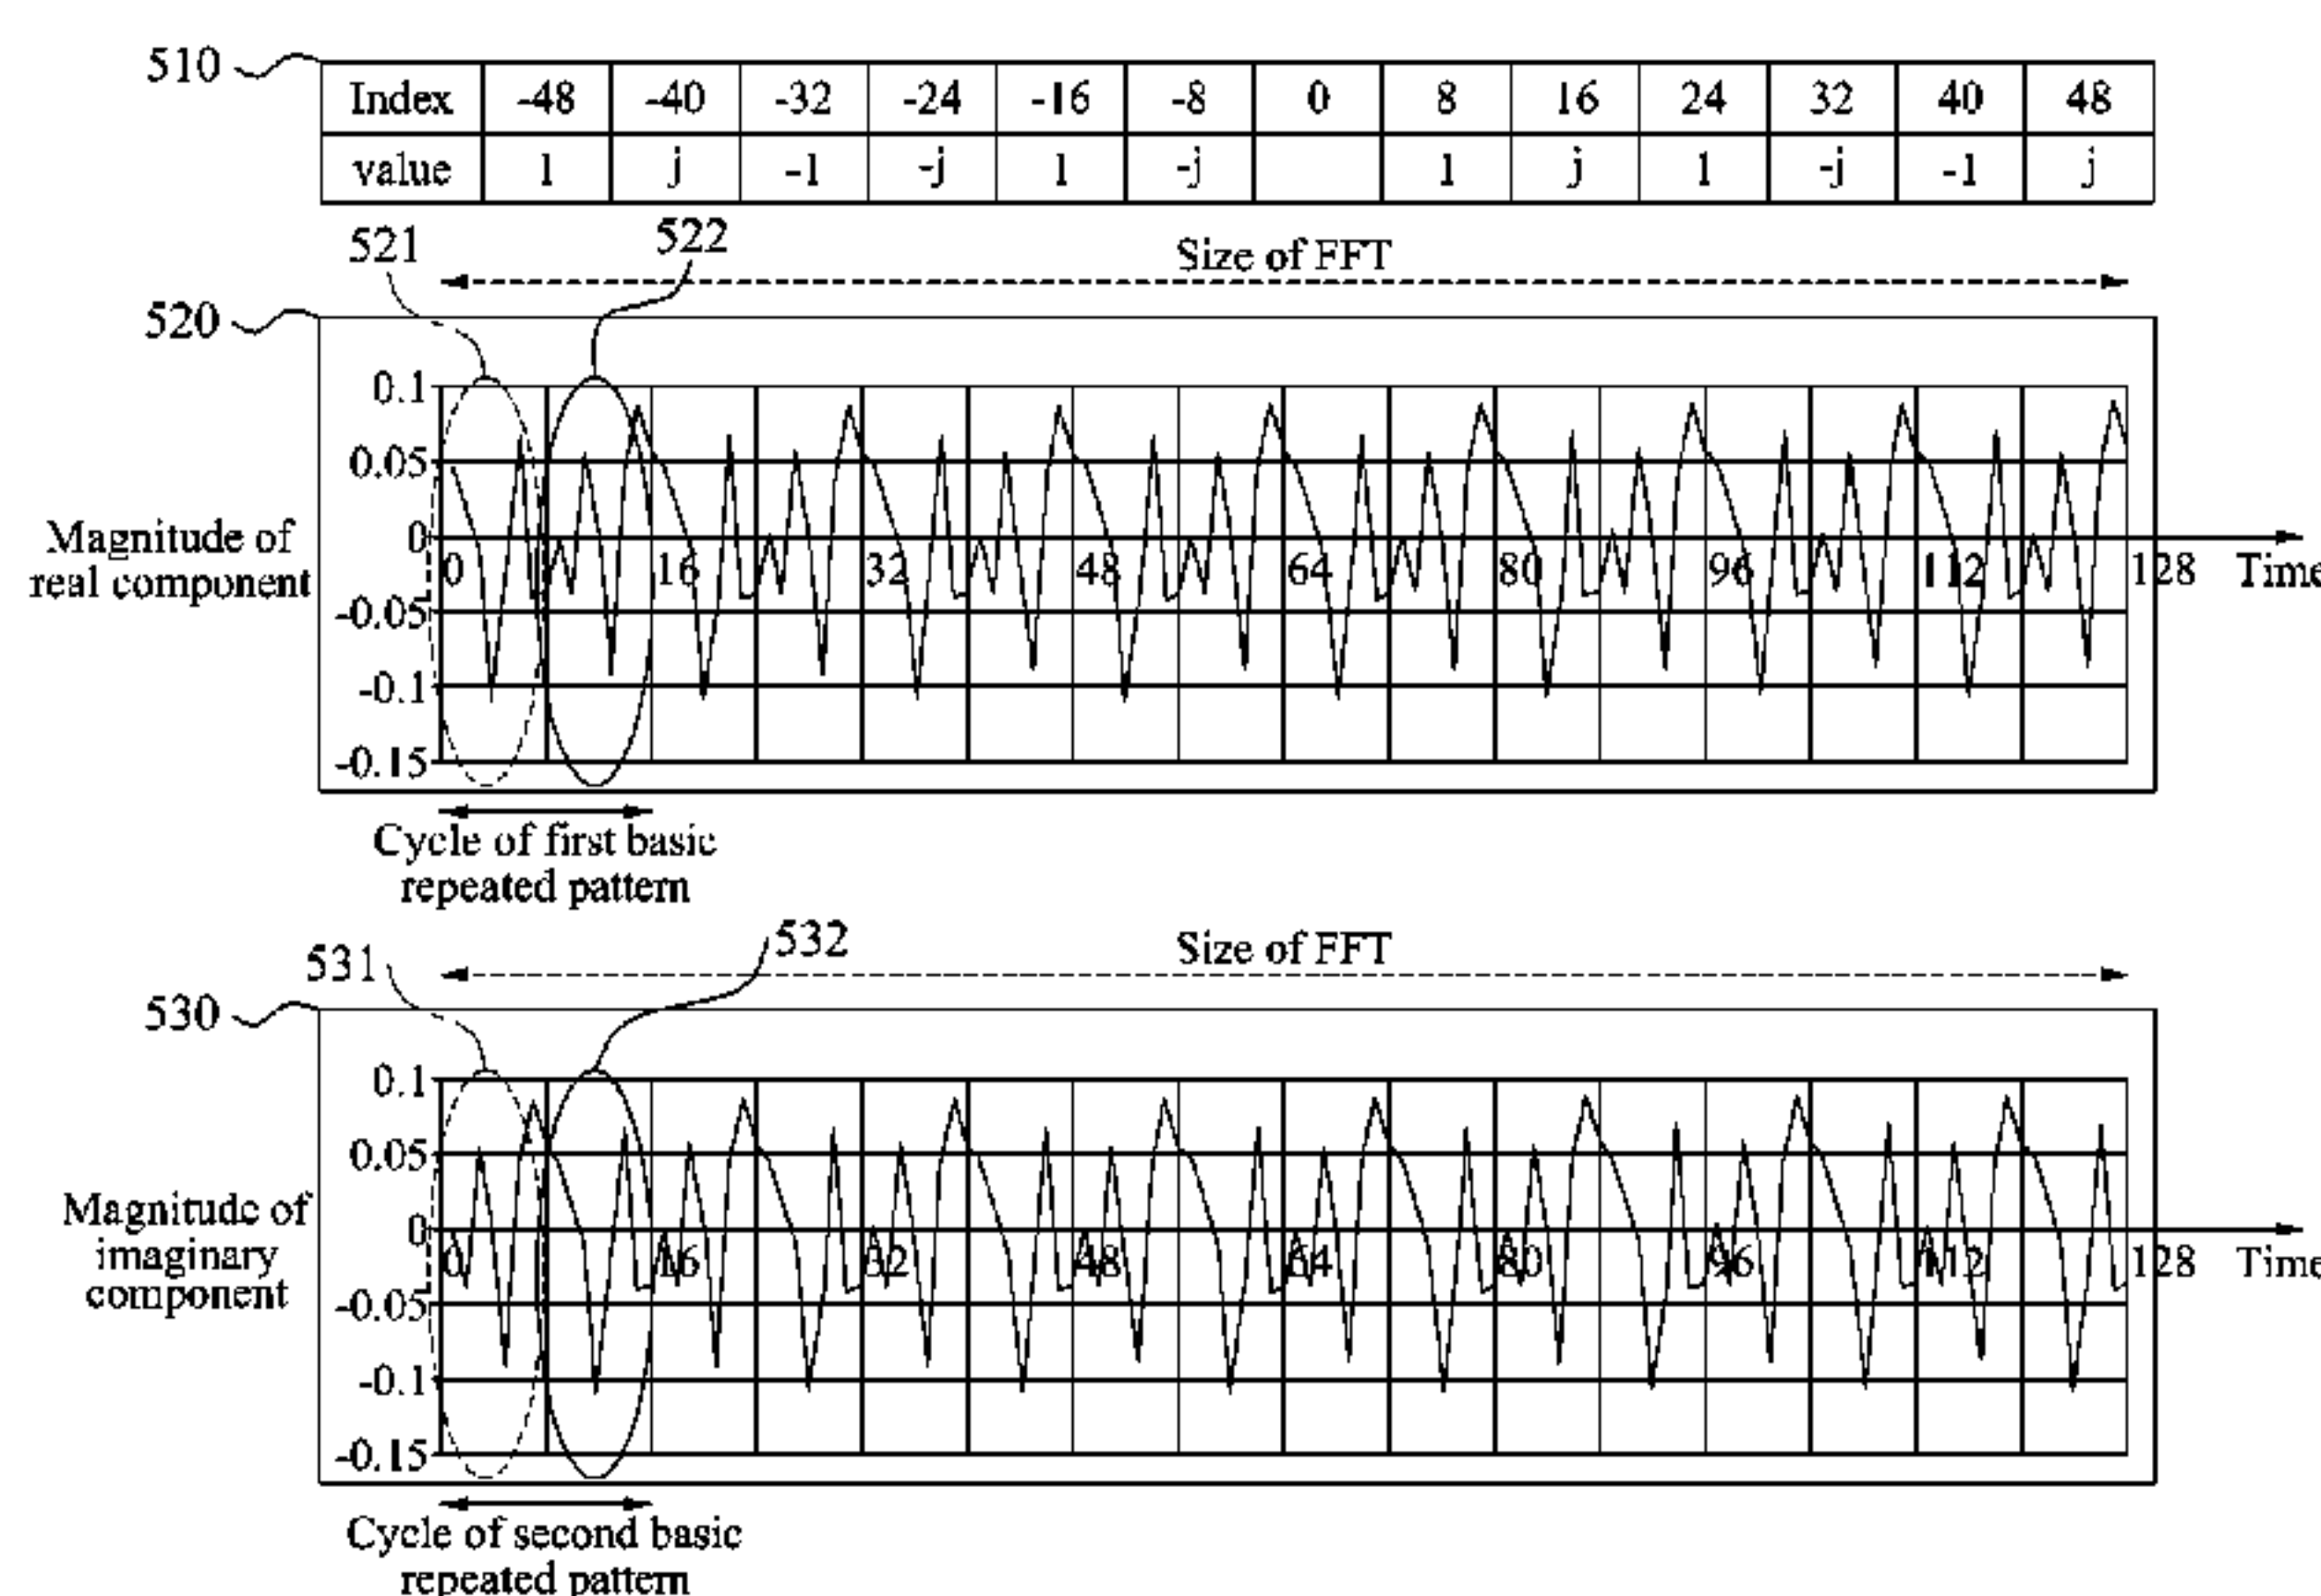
510

| Index | -48 | -40 | -32 | -24 | -16 | -8 | 0 | 8 | 16 | 24 | 32 | 40 | 48 |
|---|---|---|---|---|---|---|---|---|---|---|---|---|---|
| value | 1 | j | -1 | -j | 1 | -j | | 1 | j | 1 | -j | -1 | j |

521 522

Size of FFT

520

Magnitude of real component

0.1
0.05
0
-0.05
-0.1
-0.15

0 16 32 48 64 80 96 112 128 Time

Cycle of first basic repeated pattern

531 532

Size of FFT

530

Magnitude of imaginary component

0.1
0.05
0
-0.05
-0.1
-0.15

0 16 32 48 64 80 96 112 128 Time

Cycle of second basic repeated pattern